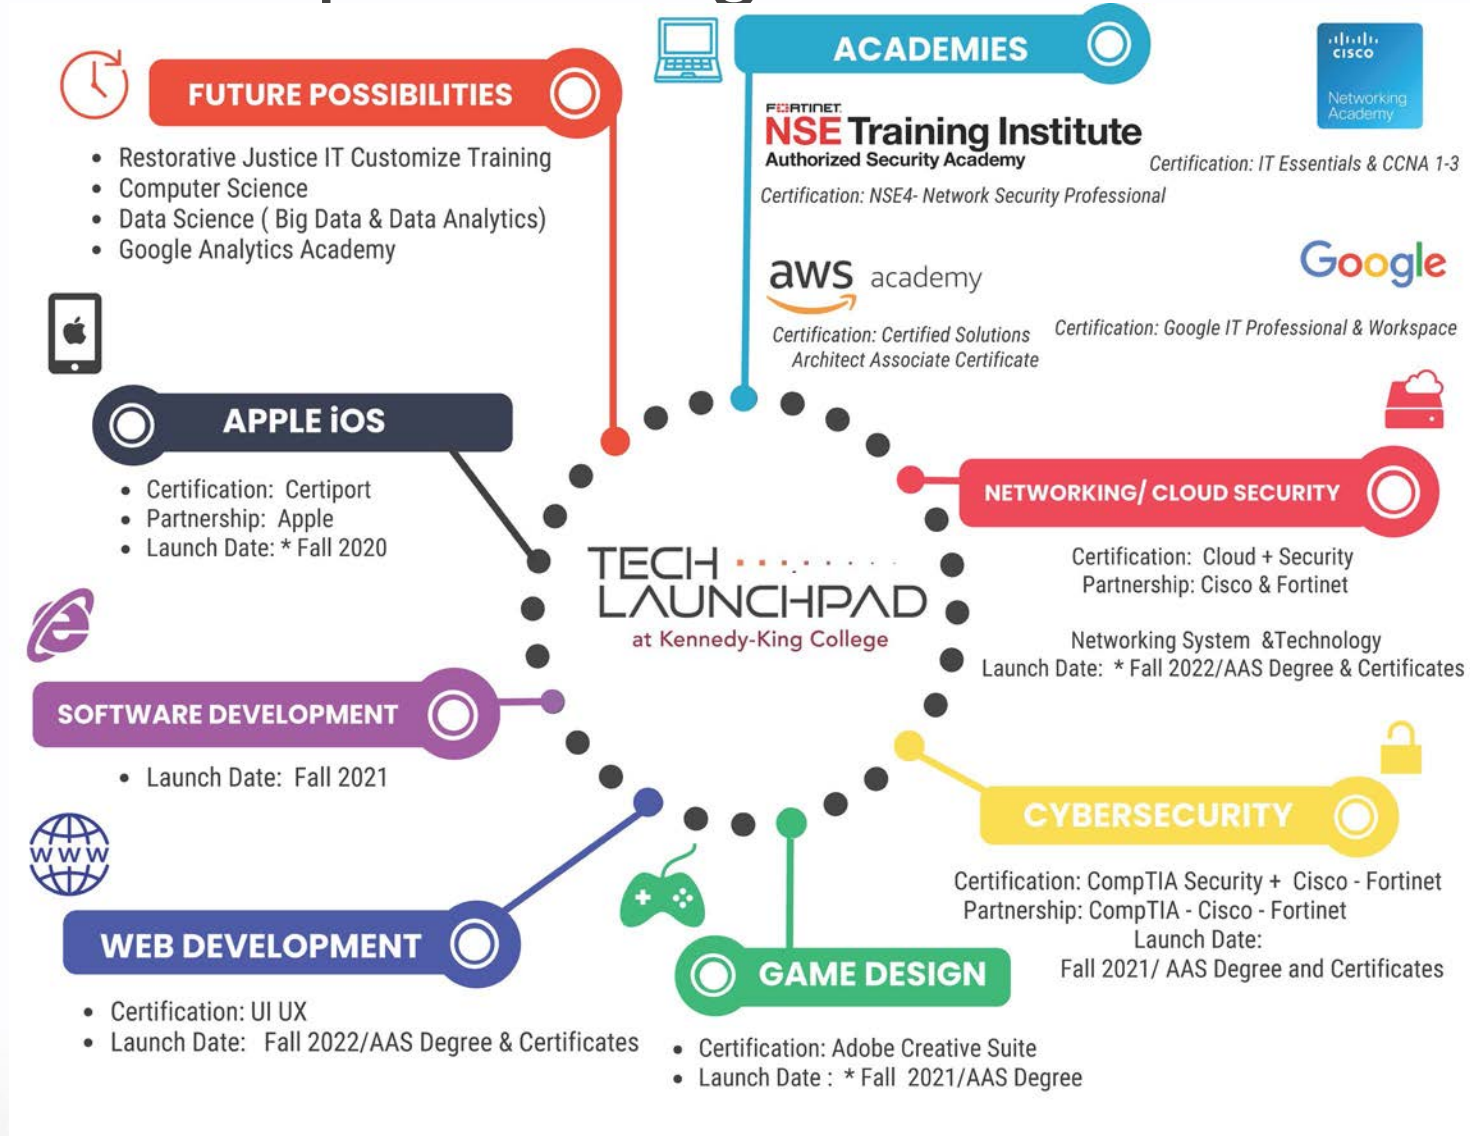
FUTURE POSSIBILITIES

- Restorative Justice IT Customize Training
- Computer Science
- Data Science ( Big Data & Data Analytics)
- Google Analytics Academy

ACADEMIES

FORTINET
NSE Training Institute
Authorized Security Academy
Certification: NSE4- Network Security Professional

cisco
Networking Academy
Certification: IT Essentials & CCNA 1-3

aws academy
Certification: Certified Solutions Architect Associate Certificate

Google
Certification: Google IT Professional & Workspace

APPLE iOS

- Certification: Certiport
- Partnership: Apple
- Launch Date: * Fall 2020

TECH LAUNCHPAD
at Kennedy-King College

NETWORKING/ CLOUD SECURITY

Certification: Cloud + Security
Partnership: Cisco & Fortinet

Networking System &Technology
Launch Date: * Fall 2022/AAS Degree & Certificates

SOFTWARE DEVELOPMENT

- Launch Date: Fall 2021

CYBERSECURITY

Certification: CompTIA Security + Cisco - Fortinet
Partnership: CompTIA - Cisco - Fortinet
Launch Date:
Fall 2021/ AAS Degree and Certificates

WWW

WEB DEVELOPMENT

- Certification: UI UX
- Launch Date: Fall 2022/AAS Degree & Certificates

GAME DESIGN

- Certification: Adobe Creative Suite
- Launch Date : * Fall 2021/AAS Degree